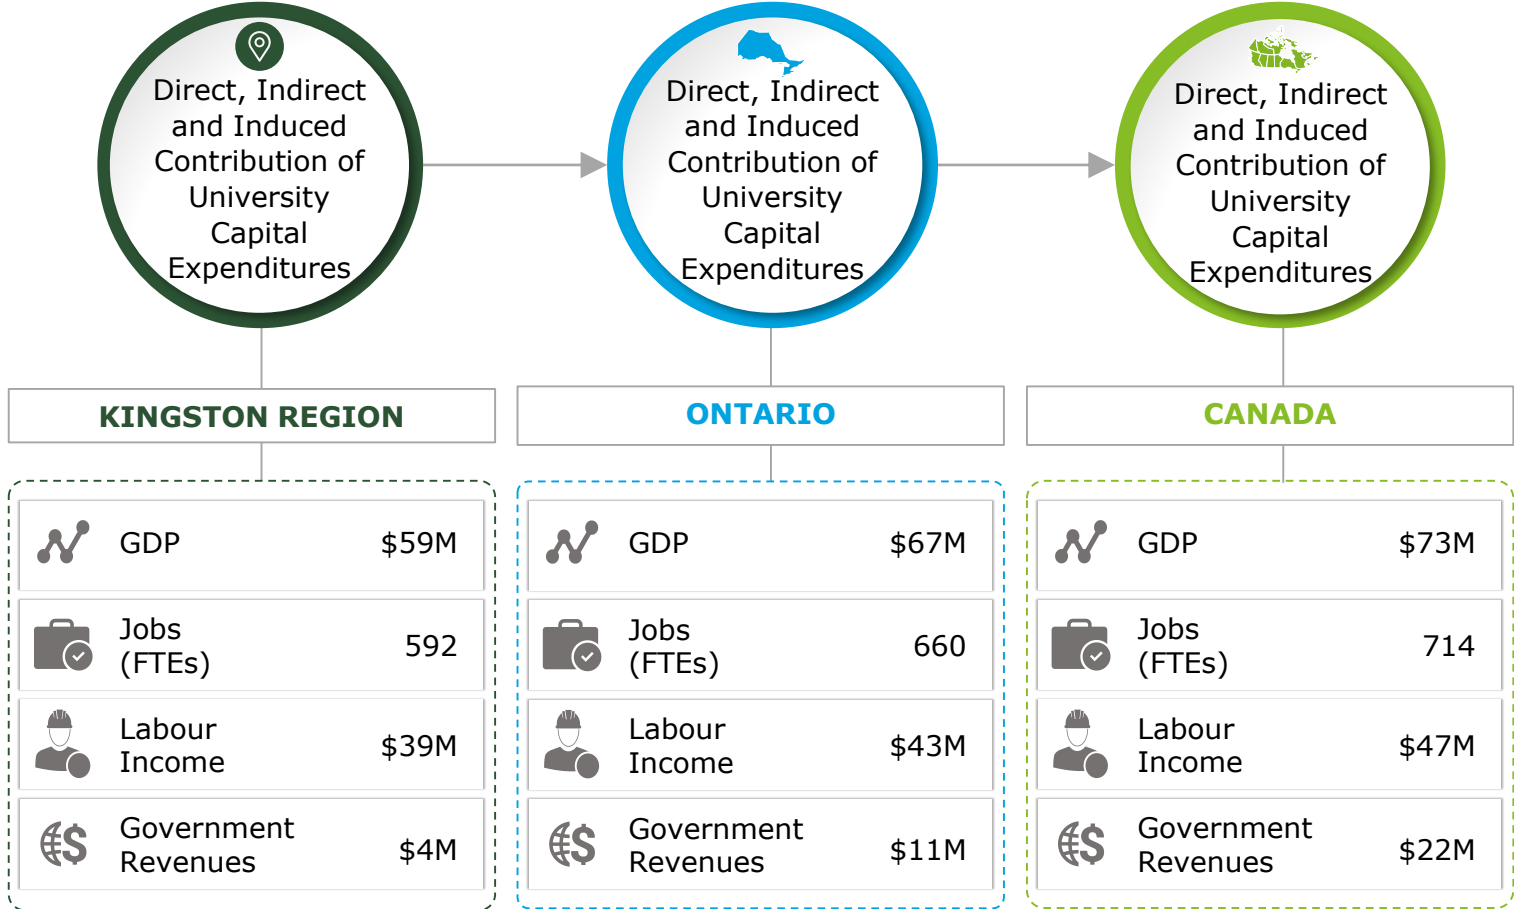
Direct, Indirect and Induced Contribution of University Capital Expenditures

Direct, Indirect and Induced Contribution of University Capital Expenditures

Direct, Indirect and Induced Contribution of University Capital Expenditures

KINGSTON REGION

| GDP | $59M |
|---|---|
| Jobs (FTEs) | 592 |
| Labour Income | $39M |
| Government Revenues | $4M |

ONTARIO

| GDP | $67M |
|---|---|
| Jobs (FTEs) | 660 |
| Labour Income | $43M |
| Government Revenues | $11M |

CANADA

| GDP | $73M |
|---|---|
| Jobs (FTEs) | 714 |
| Labour Income | $47M |
| Government Revenues | $22M |